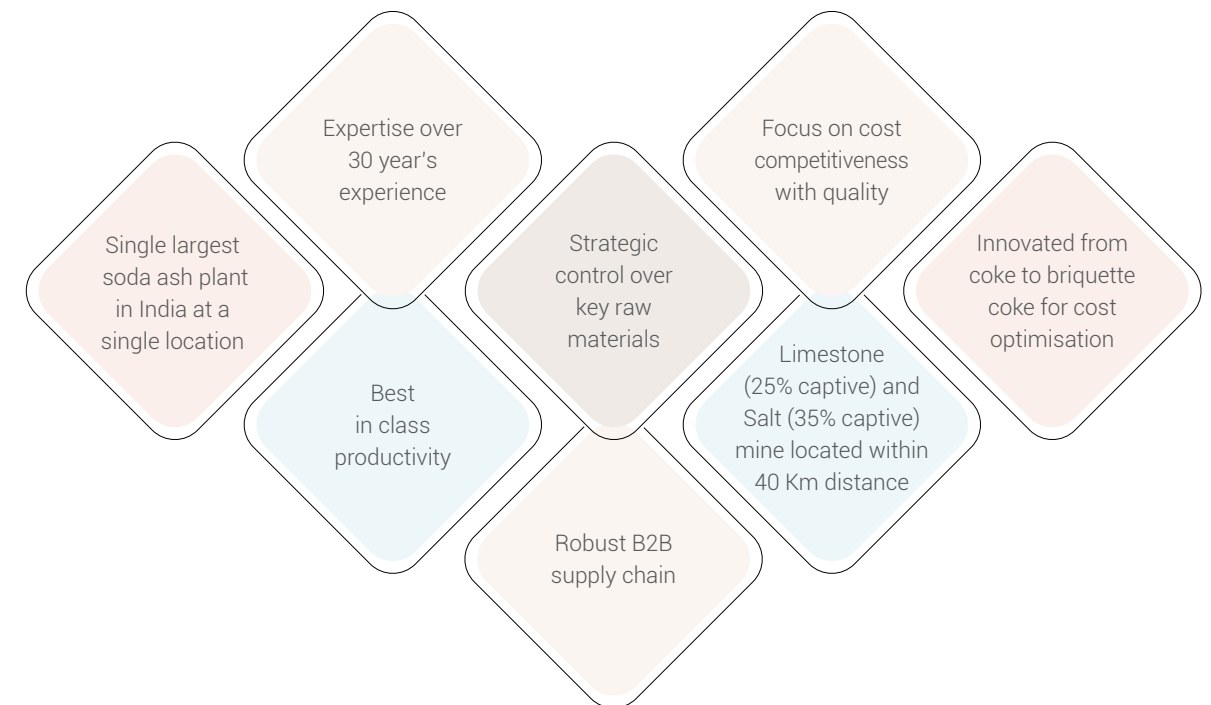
Single largest soda ash plant in India at a single location

Expertise over 30 year's experience

Best in class productivity

Strategic control over key raw materials

Robust B2B supply chain

Focus on cost competitiveness with quality

Limestone (25% captive) and Salt (35% captive) mine located within 40 Km distance

Innovated from coke to briquette coke for cost optimisation